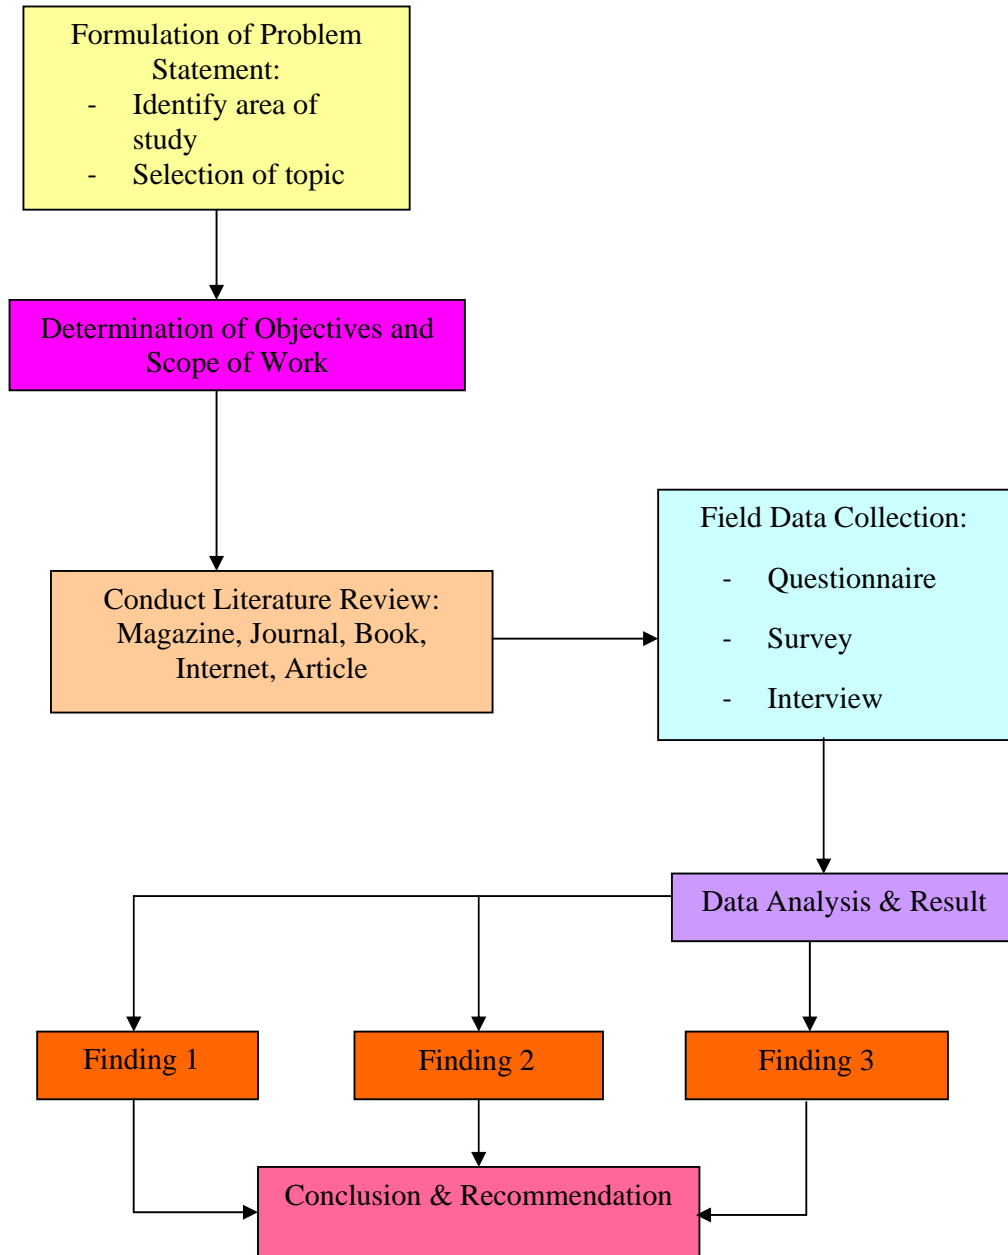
Formulation of Problem Statement:
- Identify area of study
- Selection of topic

Determination of Objectives and Scope of Work

Conduct Literature Review: Magazine, Journal, Book, Internet, Article

Field Data Collection:
- Questionnaire
- Survey
- Interview

Data Analysis & Result

Finding 1

Finding 2

Finding 3

Conclusion & Recommendation